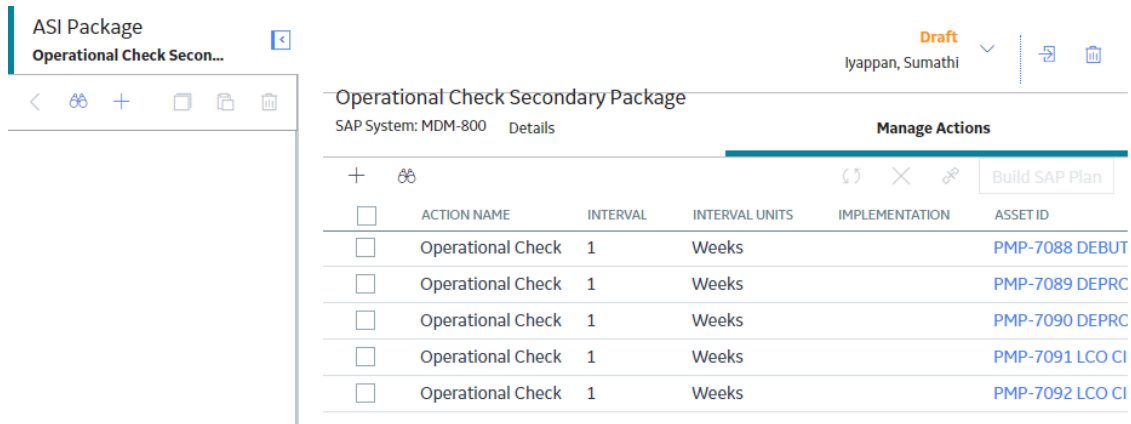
ASI Package
Operational Check Secon...

Draft
Iyappan, Sumathi

Operational Check Secondary Package
SAP System: MDM-800 Details Manage Actions

Build SAP Plan

| | ACTION NAME | INTERVAL | INTERVAL UNITS | IMPLEMENTATION | ASSET ID |
|---|---|---|---|---|---|
| | Operational Check | 1 | Weeks | | PMP-7088 DEBUT |
| | Operational Check | 1 | Weeks | | PMP-7089 DEPRC |
| | Operational Check | 1 | Weeks | | PMP-7090 DEPRC |
| | Operational Check | 1 | Weeks | | PMP-7091 LCO CI |
| | Operational Check | 1 | Weeks | | PMP-7092 LCO CI |